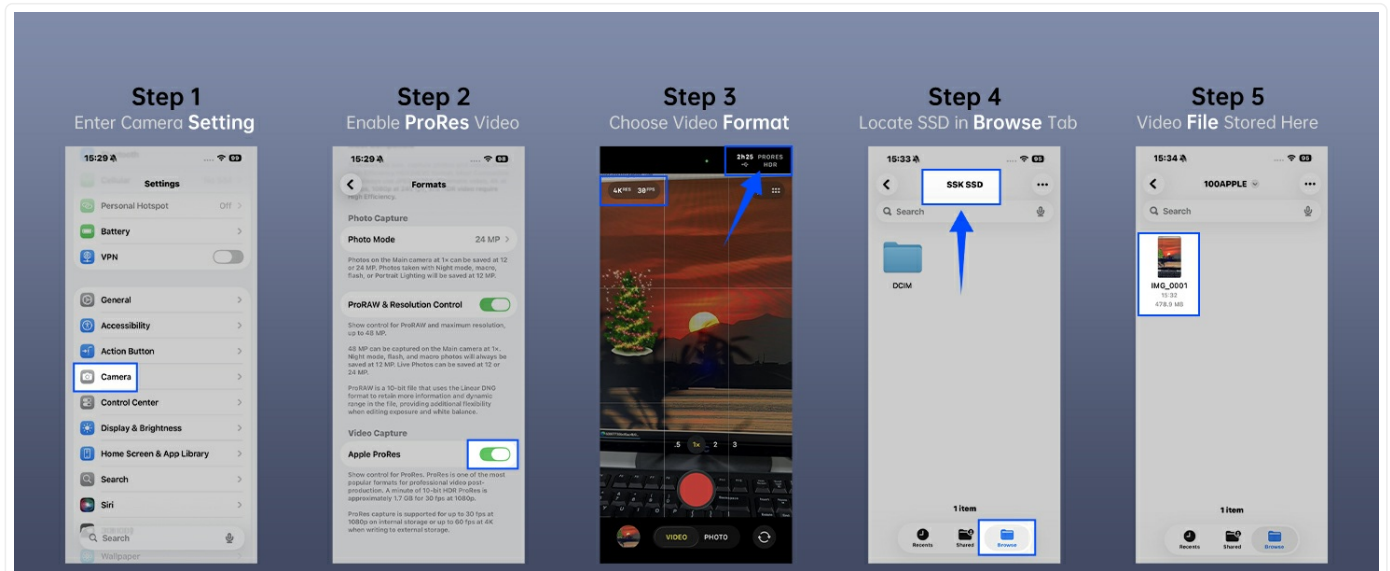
Step 1
Enter Camera Setting

15:29
Settings
Personal Hotspot Off
Battery
VPN
General
Accessibility
Action Button
Camera
Control Center
Display & Brightness
Home Screen & App Library
Search
Siri
Search
Wallpaper

Step 2
Enable ProRes Video

15:29
Formats
Photo Capture
Photo Mode 24 MP
Photos on the Main camera at 1× can be saved at 12 or 24 MP. Photos taken with Night mode, macro, flash, or Portrait Lighting will be saved at 12 MP.
ProRAW & Resolution Control
Show control for ProRAW and maximum resolution, up to 48 MP.
48 MP can be captured on the Main camera at 1×. Night mode, flash, and macro photos will always be saved at 12 MP. Live Photos can be saved at 12 or 24 MP.
ProRAW is a 10-bit file that uses the Linear DNG format to retain more information and dynamic range in the file, providing additional flexibility when editing exposure and white balance.
Video Capture
Apple ProRes
Show control for ProRes. ProRes is one of the most popular formats for professional video post-production. A minute of 10-bit HDR ProRes is approximately 1.7 GB for 30 fps at 1080p.
ProRes capture is supported for up to 30 fps at 1080p on internal storage or up to 60 fps at 4K when writing to external storage.

Step 3
Choose Video Format

4K 30
2h25 PRORES HDR
.5 1× 2 3
VIDEO PHOTO

Step 4
Locate SSD in Browse Tab

15:33
SSK SSD
Search
DCIM
1 item
Recents Shared Browse

Step 5
Video File Stored Here

15:34
100APPLE
Search
IMG_0001
15:32
478.9 MB
1 item
Recents Shared Browse